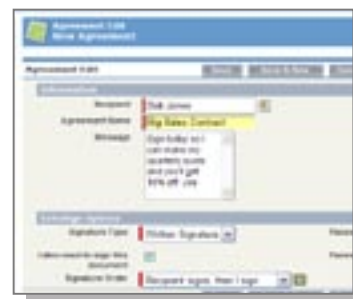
Agreement Edit
New Agreement

Agreement Edit

Information

Recipient Bob Jones
Agreement Name Big Sales Contract
Message Sign today so I can make my quarterly quota and you'll get 50% off. Ok

Signature Options
Signature Type Written Signature
Signature Order Recipient signs, then I sign